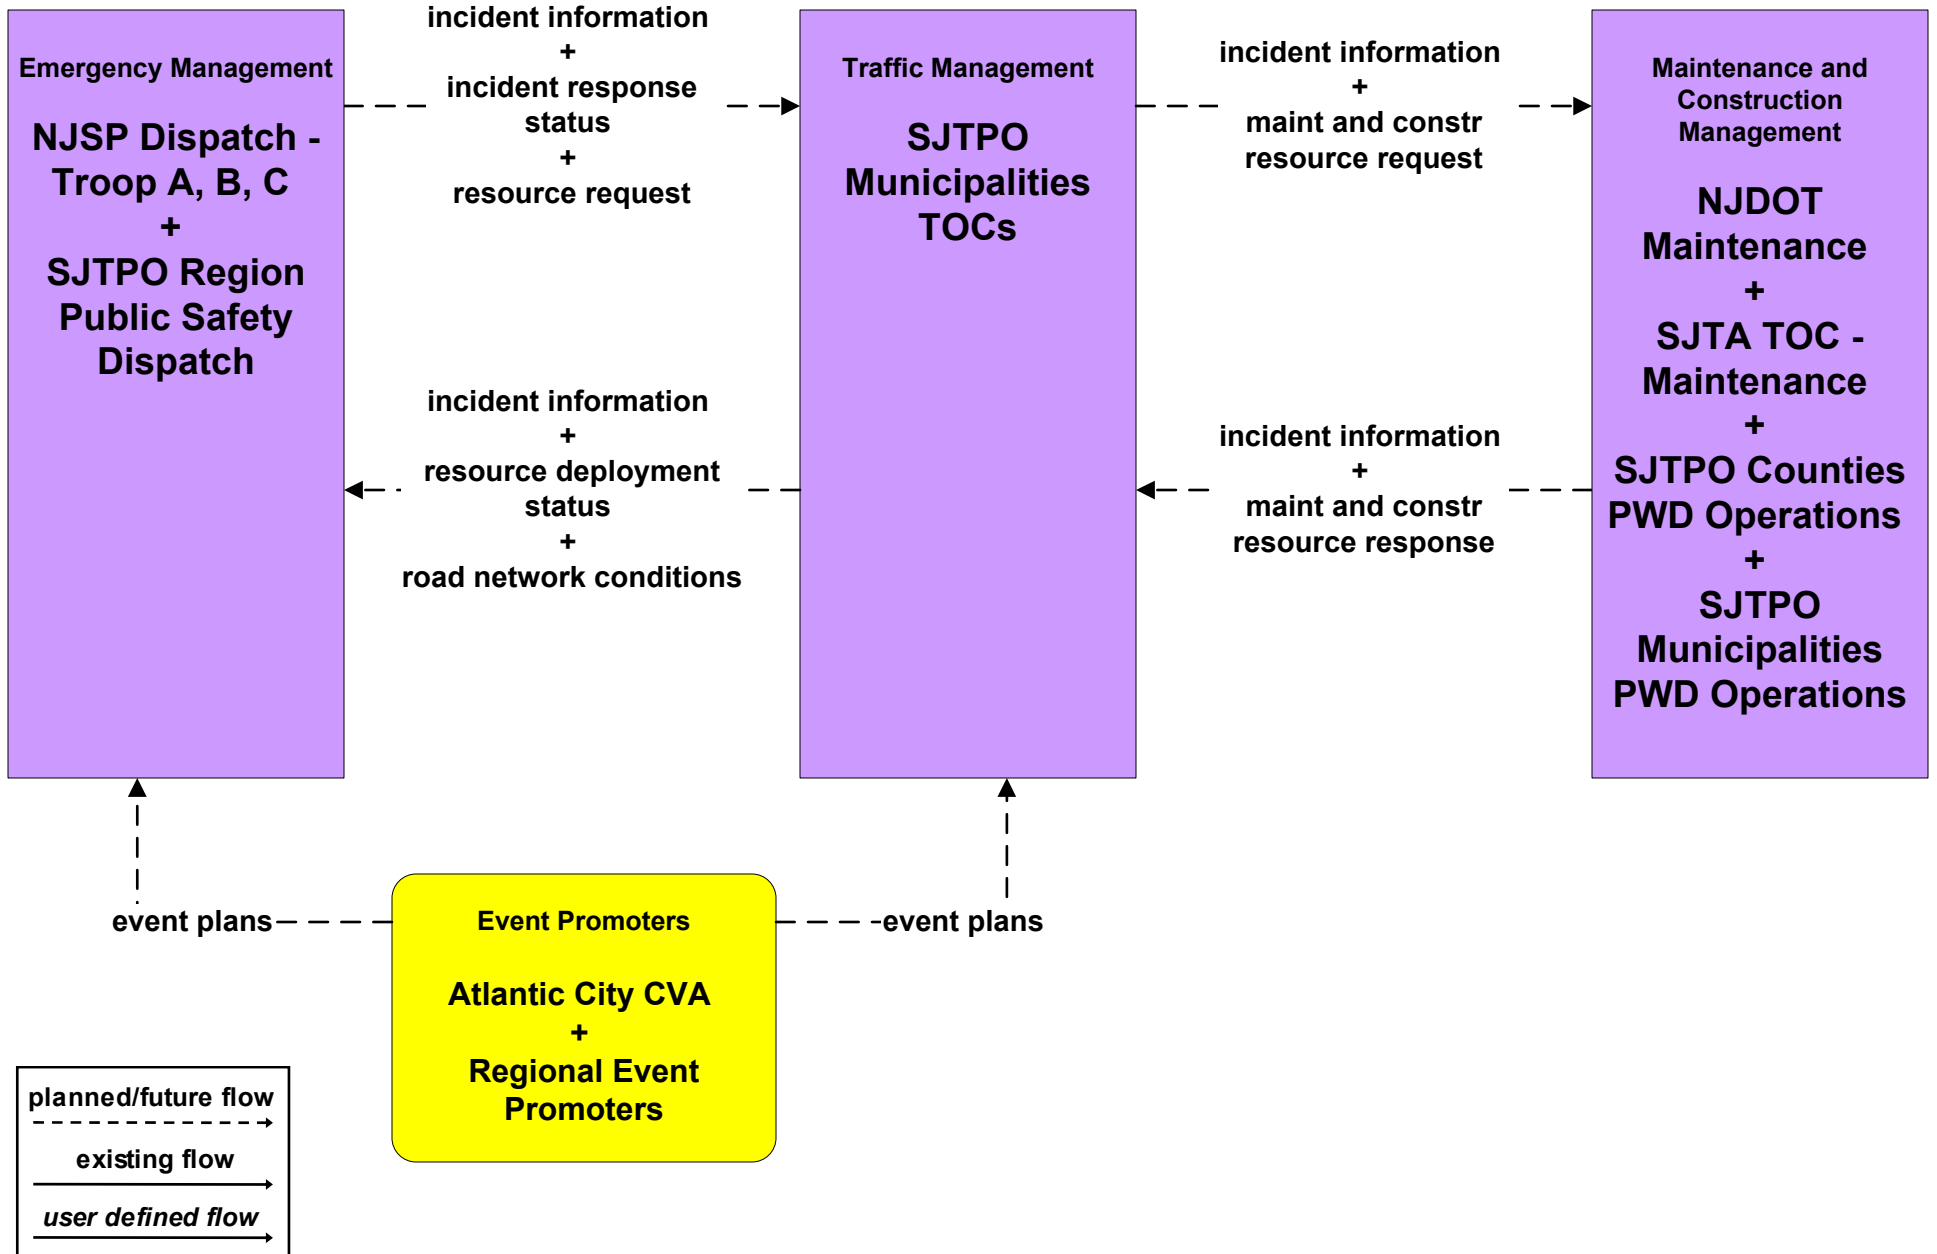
Emergency Management

NJSP Dispatch - Troop A, B, C
+
SJTPO Region Public Safety Dispatch

incident information
+
incident response status
+
resource request

Traffic Management

SJTPO Municipalities TOCs

incident information
+
maint and constr resource request

Maintenance and Construction Management

NJDOT Maintenance
+
SJTA TOC - Maintenance
+
SJTPO Counties PWD Operations
+
SJTPO Municipalities PWD Operations

incident information
+
resource deployment status
+
road network conditions

incident information
+
maint and constr resource response

event plans

Event Promoters

Atlantic City CVA
+
Regional Event Promoters

event plans

planned/future flow

existing flow

user defined flow